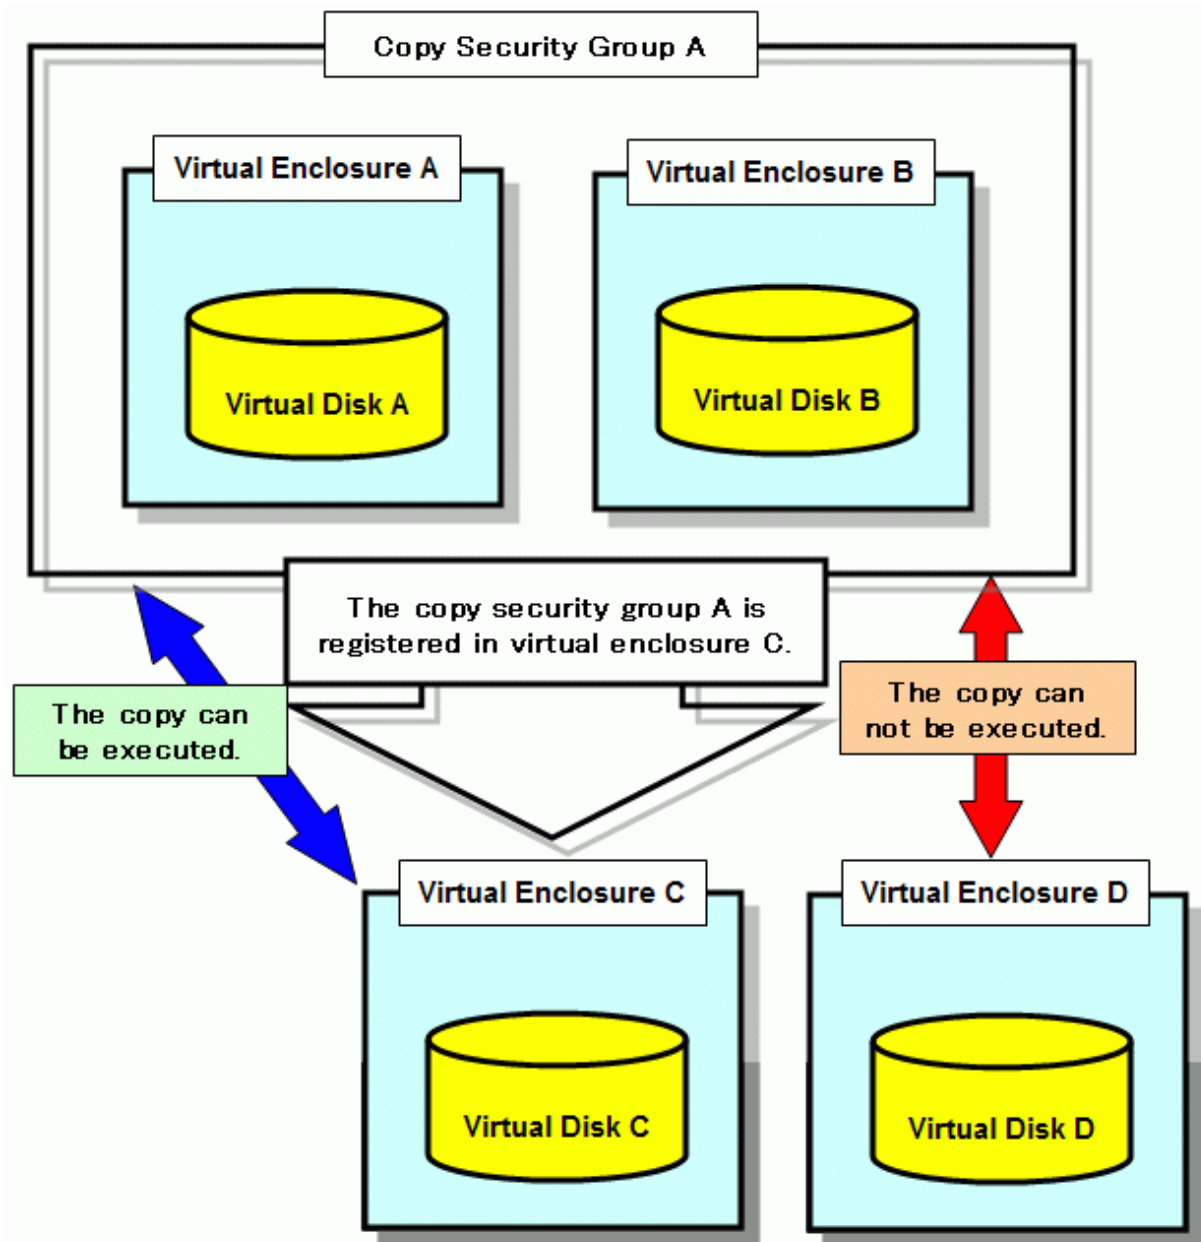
Copy Security Group A

Virtual Enclosure A

Virtual Disk A

Virtual Enclosure B

Virtual Disk B

The copy security group A is registered in virtual enclosure C.

The copy can be executed.

The copy can not be executed.

Virtual Enclosure C

Virtual Disk C

Virtual Enclosure D

Virtual Disk D